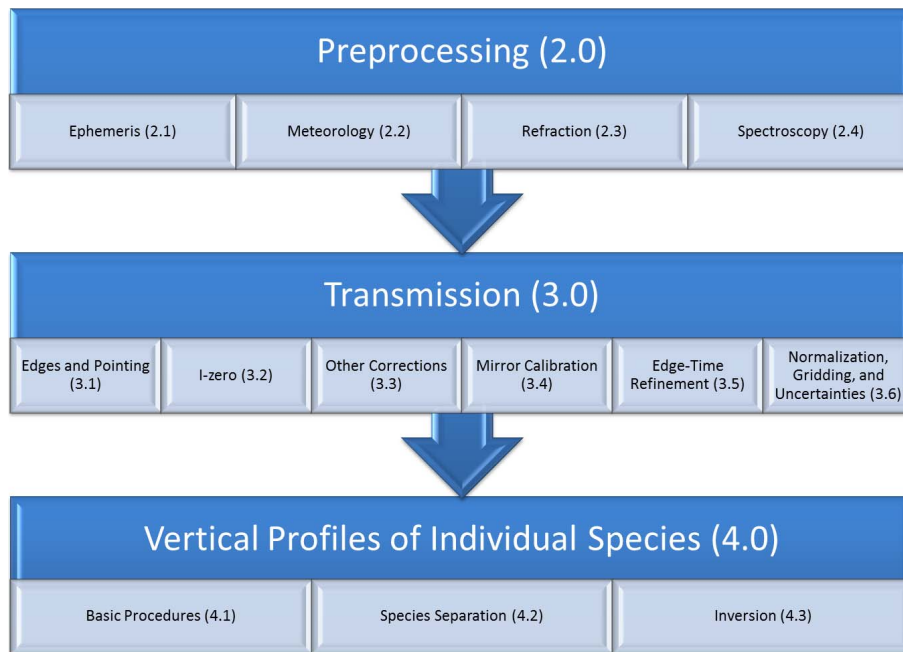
Preprocessing (2.0)

Ephemeris (2.1)

Meteorology (2.2)

Refraction (2.3)

Spectroscopy (2.4)

Transmission (3.0)

Edges and Pointing (3.1)

I-zero (3.2)

Other Corrections (3.3)

Mirror Calibration (3.4)

Edge-Time Refinement (3.5)

Normalization, Gridding, and Uncertainties (3.6)

Vertical Profiles of Individual Species (4.0)

Basic Procedures (4.1)

Species Separation (4.2)

Inversion (4.3)